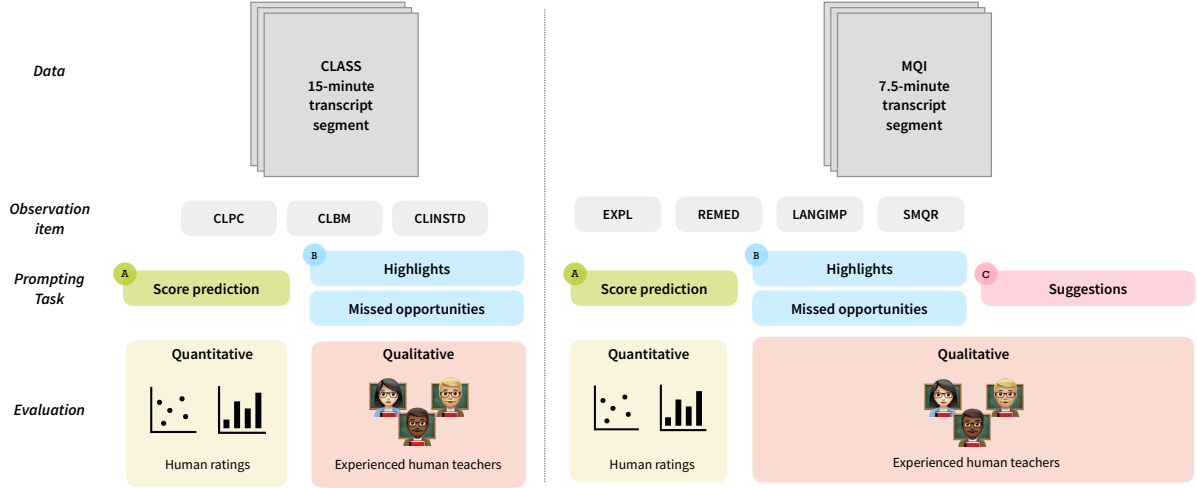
Data

CLASS
15-minute
transcript
segment

MQI
7.5-minute
transcript
segment

Observation item

CLPC

CLBM

CLINSTD

EXPL

REMED

LANGIMP

SMQR

Prompting Task

A

Score prediction

B

Highlights

Missed opportunities

A

Score prediction

B

Highlights

Missed opportunities

C

Suggestions

Evaluation

Quantitative

Human ratings

Qualitative

Experienced human teachers

Quantitative

Human ratings

Qualitative

Experienced human teachers